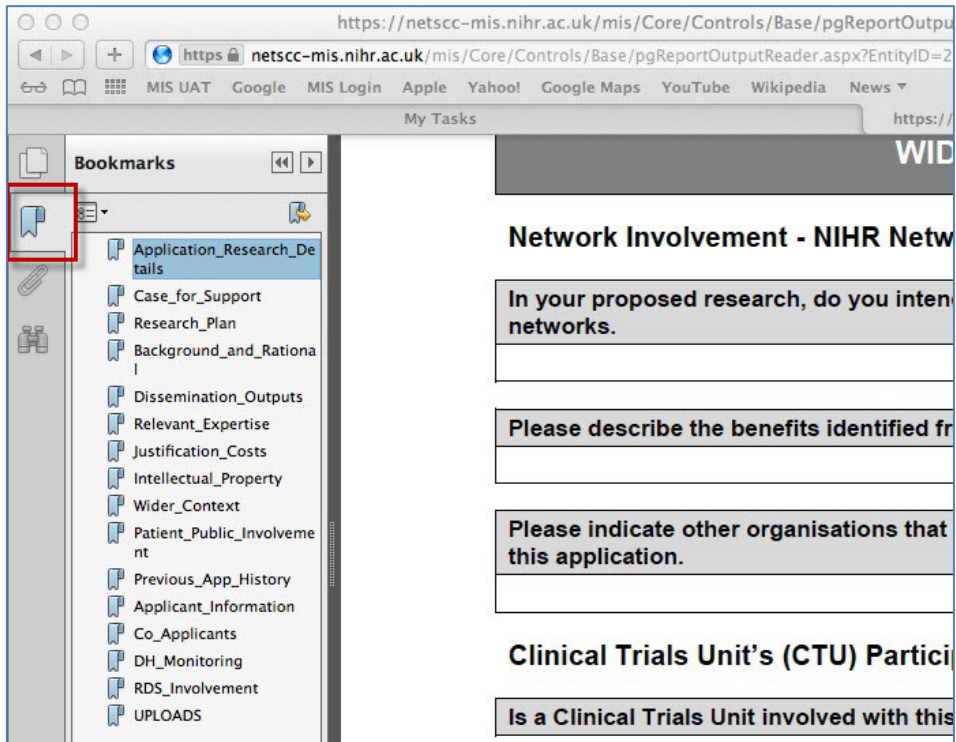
https://netscc-mis.nihr.ac.uk/mis/Core/Controls/Base/pgReportOutpu

https netscc-mis.nihr.ac.uk/mis/Core/Controls/Base/pgReportOutputReader.aspx?EntityID=2

MIS UAT Google MIS Login Apple Yahoo! Google Maps YouTube Wikipedia News ▾

My Tasks

https:/

Bookmarks

Application_Research_Details
Case_for_Support
Research_Plan
Background_and_Rational
Dissemination_Outputs
Relevant_Expertise
Justification_Costs
Intellectual_Property
Wider_Context
Patient_Public_Involvement
Previous_App_History
Applicant_Information
Co_Applicants
DH_Monitoring
RDS_Involvement
UPLOADS

WID

Network Involvement - NIHR Netw

In your proposed research, do you inten networks.

Please describe the benefits identified fr

Please indicate other organisations that this application.

Clinical Trials Unit's (CTU) Partici

Is a Clinical Trials Unit involved with this